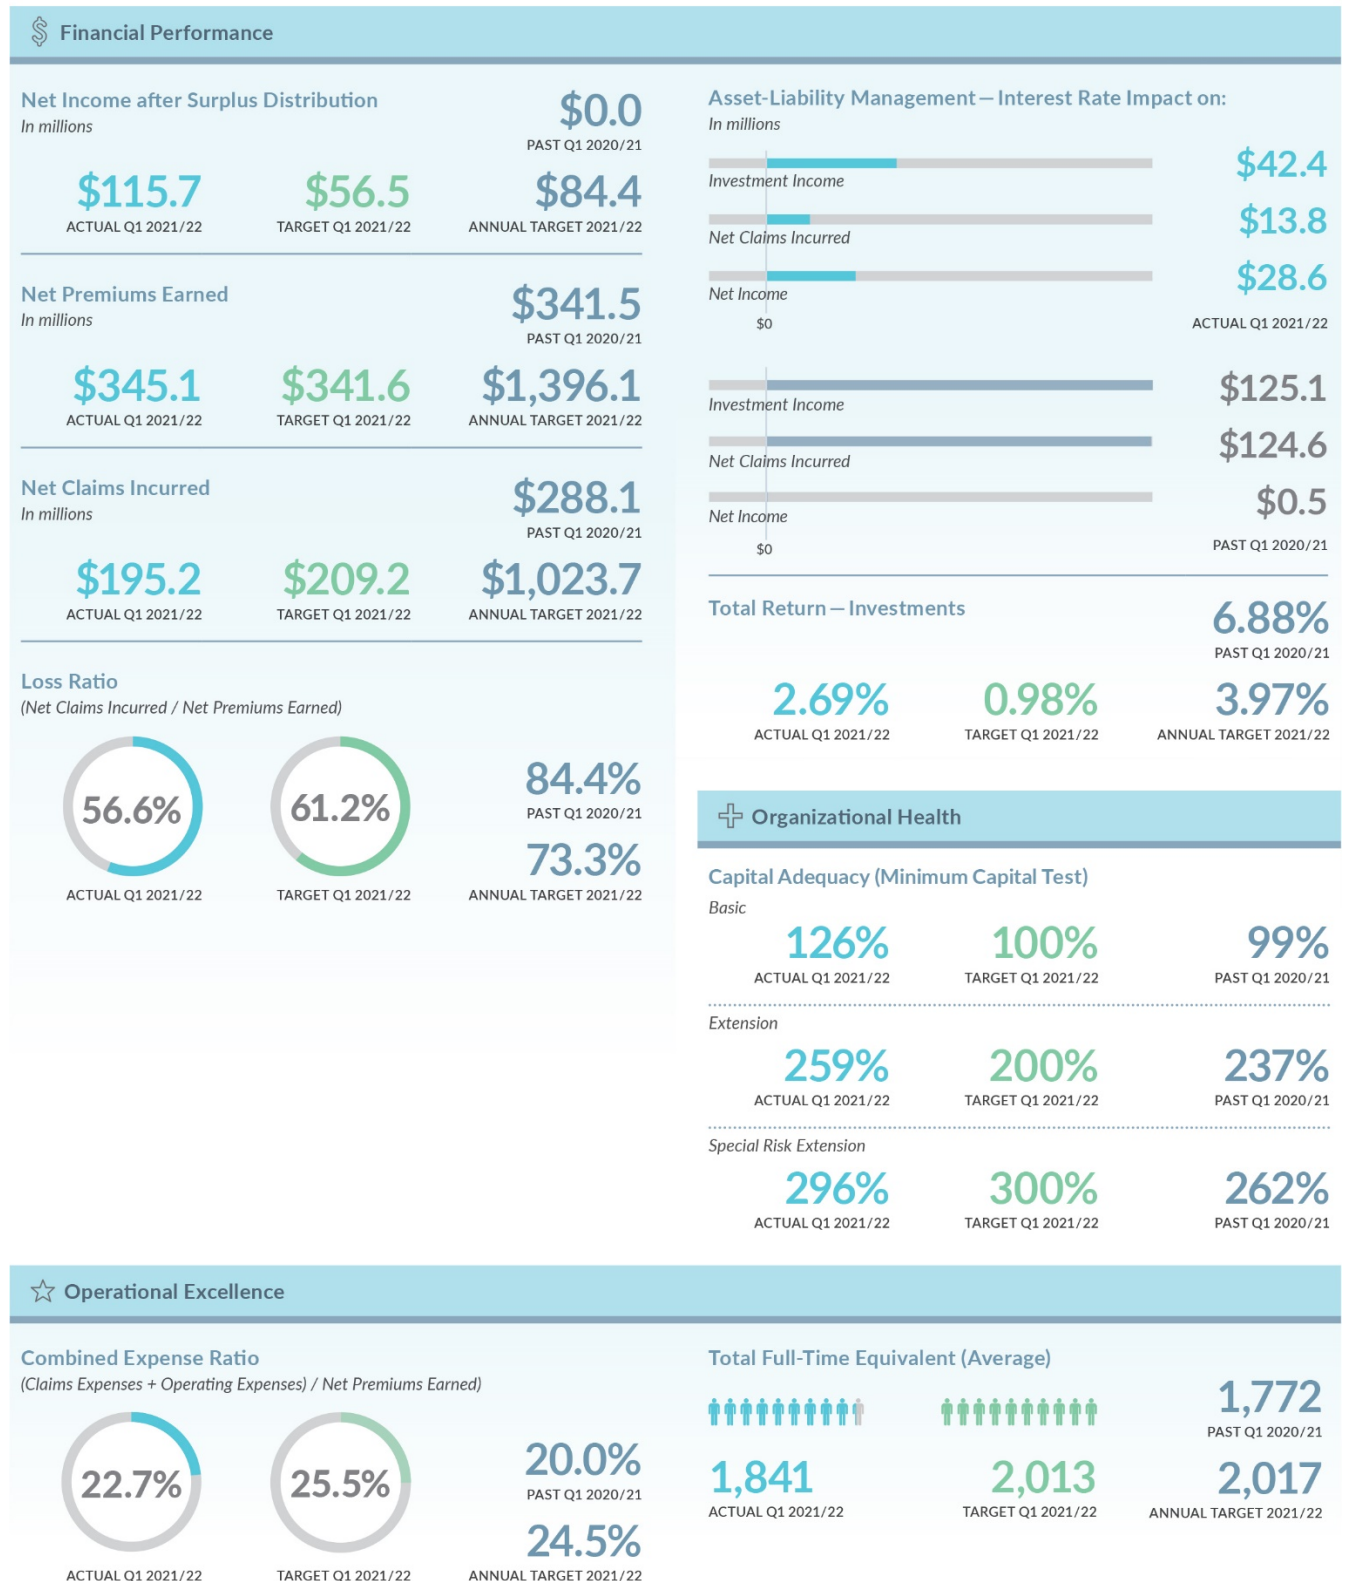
Financial Performance

Net Income after Surplus Distribution
In millions

$0.0
PAST Q1 2020/21

$115.7
ACTUAL Q1 2021/22

$56.5
TARGET Q1 2021/22

$84.4
ANNUAL TARGET 2021/22

Net Premiums Earned
In millions

$341.5
PAST Q1 2020/21

$345.1
ACTUAL Q1 2021/22

$341.6
TARGET Q1 2021/22

$1,396.1
ANNUAL TARGET 2021/22

Net Claims Incurred
In millions

$288.1
PAST Q1 2020/21

$195.2
ACTUAL Q1 2021/22

$209.2
TARGET Q1 2021/22

$1,023.7
ANNUAL TARGET 2021/22

Loss Ratio
(Net Claims Incurred / Net Premiums Earned)

56.6%
ACTUAL Q1 2021/22

61.2%
TARGET Q1 2021/22

84.4%
PAST Q1 2020/21

73.3%
ANNUAL TARGET 2021/22

Asset-Liability Management — Interest Rate Impact on:
In millions

Investment Income
$42.4
Net Claims Incurred
$13.8
Net Income
$28.6
$0
ACTUAL Q1 2021/22

Investment Income
$125.1
Net Claims Incurred
$124.6
Net Income
$0.5
$0
PAST Q1 2020/21

Total Return — Investments

6.88%
PAST Q1 2020/21

2.69%
ACTUAL Q1 2021/22

0.98%
TARGET Q1 2021/22

3.97%
ANNUAL TARGET 2021/22

Organizational Health

Capital Adequacy (Minimum Capital Test)
Basic

126%
ACTUAL Q1 2021/22

100%
TARGET Q1 2021/22

99%
PAST Q1 2020/21

Extension

259%
ACTUAL Q1 2021/22

200%
TARGET Q1 2021/22

237%
PAST Q1 2020/21

Special Risk Extension

296%
ACTUAL Q1 2021/22

300%
TARGET Q1 2021/22

262%
PAST Q1 2020/21

Operational Excellence

Combined Expense Ratio
(Claims Expenses + Operating Expenses) / Net Premiums Earned)

22.7%
ACTUAL Q1 2021/22

25.5%
TARGET Q1 2021/22

20.0%
PAST Q1 2020/21

24.5%
ANNUAL TARGET 2021/22

Total Full-Time Equivalent (Average)

1,772
PAST Q1 2020/21

1,841
ACTUAL Q1 2021/22

2,013
TARGET Q1 2021/22

2,017
ANNUAL TARGET 2021/22